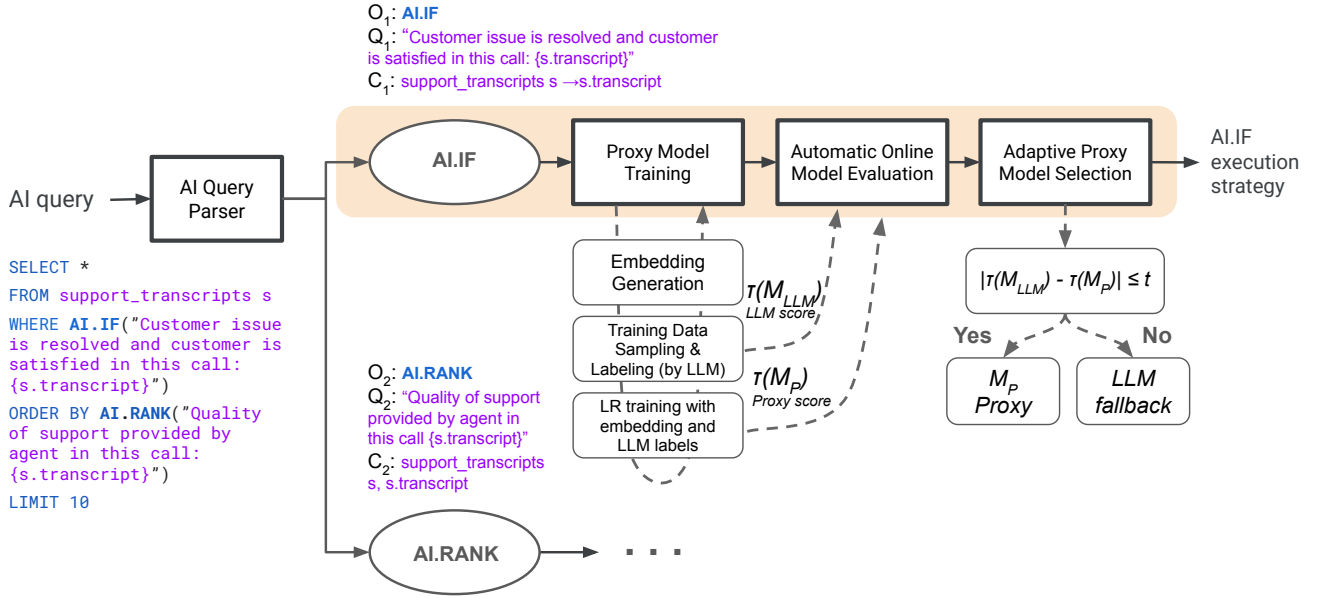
$O_1$: AI.IF
$Q_1$: "Customer issue is resolved and customer is satisfied in this call: {s.transcript}"
$C_1$: support_transcripts s →s.transcript

AI query

AI Query Parser

SELECT *
FROM support_transcripts s
WHERE AI.IF("Customer issue is resolved and customer is satisfied in this call: {s.transcript}")
ORDER BY AI.RANK("Quality of support provided by agent in this call: {s.transcript}")
LIMIT 10

AI.IF

Proxy Model Training

Automatic Online Model Evaluation

Adaptive Proxy Model Selection

AI.IF execution strategy

Embedding Generation

Training Data Sampling & Labeling (by LLM)

LR training with embedding and LLM labels

$\tau(M_{LLM})$
LLM score

$\tau(M_P)$
Proxy score

$|\tau(M_{LLM}) - \tau(M_P)| \leq t$

Yes

No

$M_P$
Proxy

LLM fallback

$O_2$: AI.RANK
$Q_2$: "Quality of support provided by agent in this call {s.transcript}"
$C_2$: support_transcripts s, s.transcript

AI.RANK

. . .